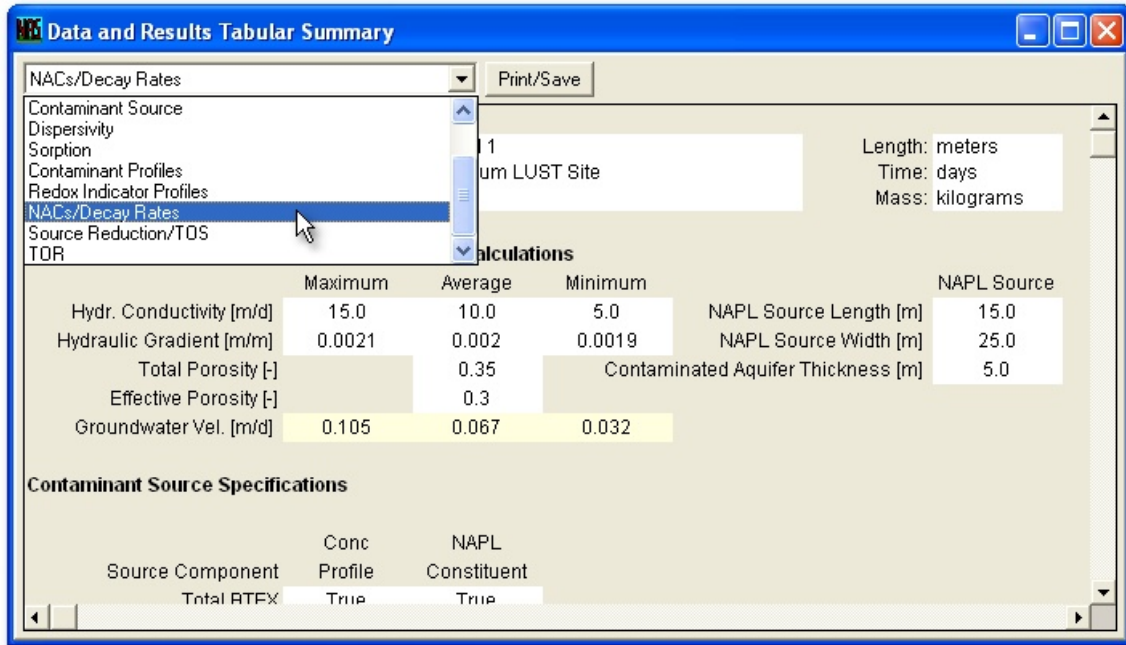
Data and Results Tabular Summary

NACs/Decay Rates

Print/Save

Contaminant Source
Dispersivity
Sorption
Contaminant Profiles
Redox Indicator Profiles
NACs/Decay Rates
Source Reduction/TOS
TOR

l 1
um LUST Site

Length: meters
Time: days
Mass: kilograms

alculations

| | Maximum | Average | Minimum | | NAPL Source |
|---|---|---|---|---|---|
| Hydr. Conductivity [m/d] | 15.0 | 10.0 | 5.0 | NAPL Source Length [m] | 15.0 |
| Hydraulic Gradient [m/m] | 0.0021 | 0.002 | 0.0019 | NAPL Source Width [m] | 25.0 |
| Total Porosity [-] | | 0.35 | | Contaminated Aquifer Thickness [m] | 5.0 |
| Effective Porosity [-] | | 0.3 | | | |
| Groundwater Vel. [m/d] | 0.105 | 0.067 | 0.032 | | |

Contaminant Source Specifications

| Source Component | Conc Profile | NAPL Constituent |
|---|---|---|
| Total BTEX | True | True |